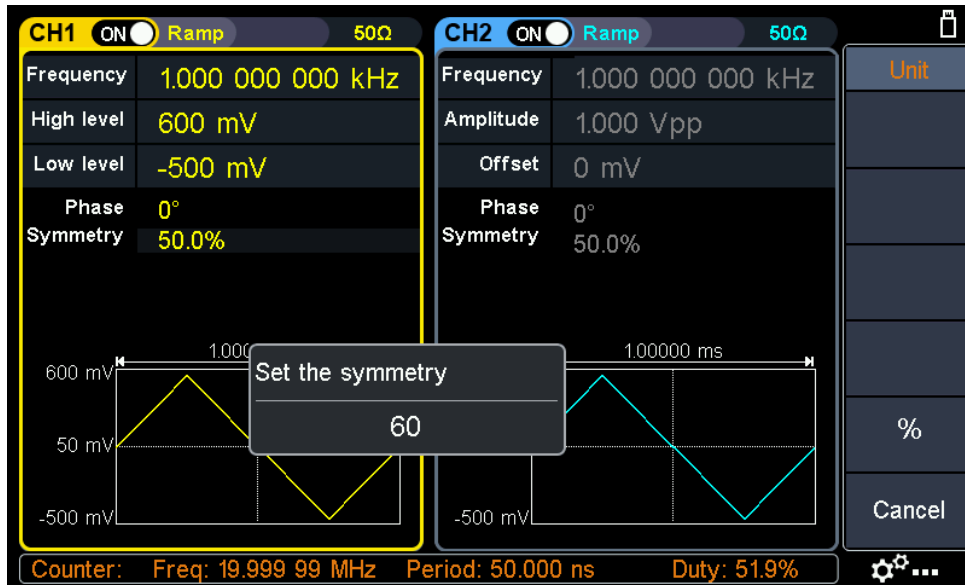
CH1 ON Ramp 50Ω

Frequency 1.000 000 000 kHz
High level 600 mV
Low level -500 mV
Phase 0°
Symmetry 50.0%

1.000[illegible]
600 mV
50 mV
-500 mV

CH2 ON Ramp 50Ω

Frequency 1.000 000 000 kHz
Amplitude 1.000 Vpp
Offset 0 mV
Phase 0°
Symmetry 50.0%

1.00000 ms
-500 mV

Set the symmetry
60

Unit
%
Cancel

Counter: Freq: 19.999 99 MHz Period: 50.000 ns Duty: 51.9%